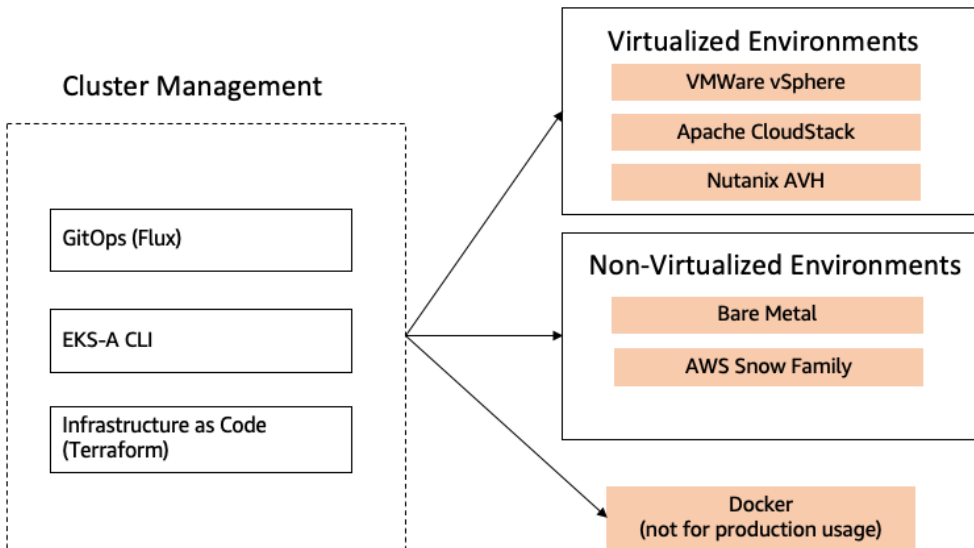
Cluster Management

GitOps (Flux)

EKS-A CLI

Infrastructure as Code (Terraform)

Virtualized Environments

VMWare vSphere

Apache CloudStack

Nutanix AVH

Non-Virtualized Environments

Bare Metal

AWS Snow Family

Docker
(not for production usage)